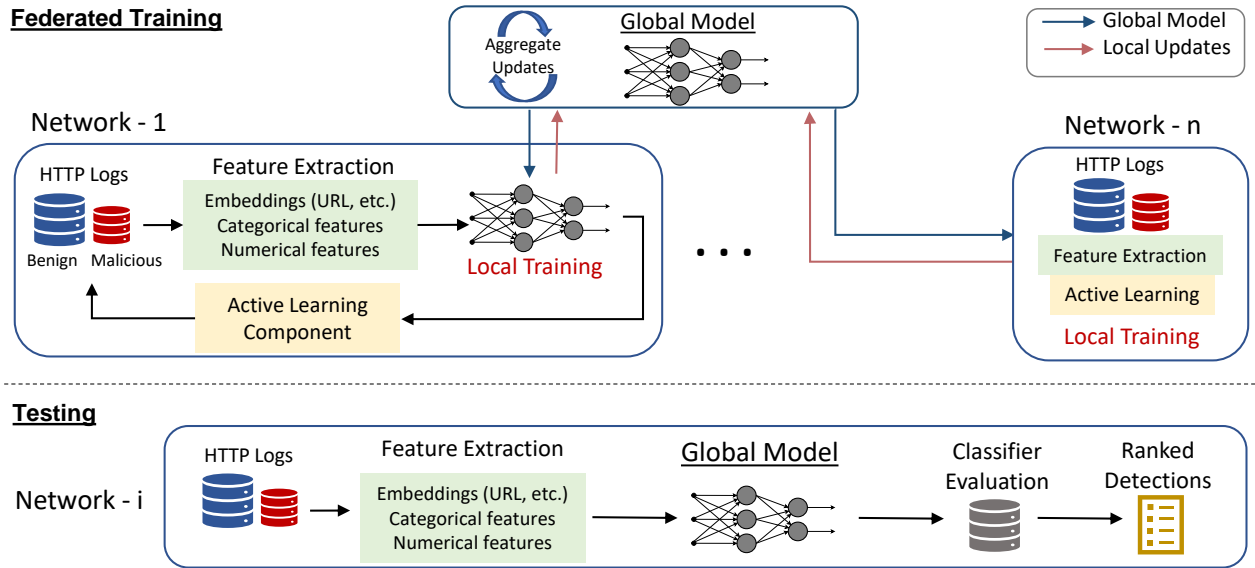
Federated Training

Aggregate Updates

Global Model

Global Model
Local Updates

Network - 1

HTTP Logs
Benign Malicious

Feature Extraction
Embeddings (URL, etc.)
Categorical features
Numerical features

Local Training

Active Learning Component

. . .

Network - n
HTTP Logs
Feature Extraction
Active Learning
Local Training

Testing

Network - i

HTTP Logs

Feature Extraction
Embeddings (URL, etc.)
Categorical features
Numerical features

Global Model

Classifier Evaluation

Ranked Detections